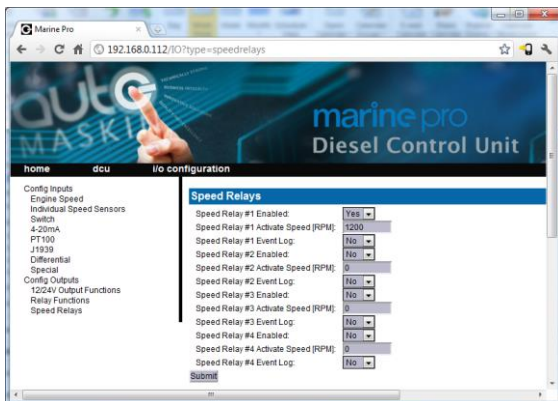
Marine Pro
192.168.0.112/IO?type=speedrelays

auto MASKIN
marine pro
Diesel Control Unit

home dcu i/o configuration

Config Inputs
Engine Speed
Individual Speed Sensors
Switch
4-20mA
PT100
J1939
Differential
Special
Config Outputs
12/24V Output Functions
Relay Functions
Speed Relays

Speed Relays

| | |
|---|---|
| Speed Relay #1 Enabled: | Yes |
| Speed Relay #1 Activate Speed [RPM]: | 1200 |
| Speed Relay #1 Event Log: | No |
| Speed Relay #2 Enabled: | No |
| Speed Relay #2 Activate Speed [RPM]: | 0 |
| Speed Relay #2 Event Log: | No |
| Speed Relay #3 Enabled: | No |
| Speed Relay #3 Activate Speed [RPM]: | 0 |
| Speed Relay #3 Event Log: | No |
| Speed Relay #4 Enabled: | No |
| Speed Relay #4 Activate Speed [RPM]: | 0 |
| Speed Relay #4 Event Log: | No |

Submit